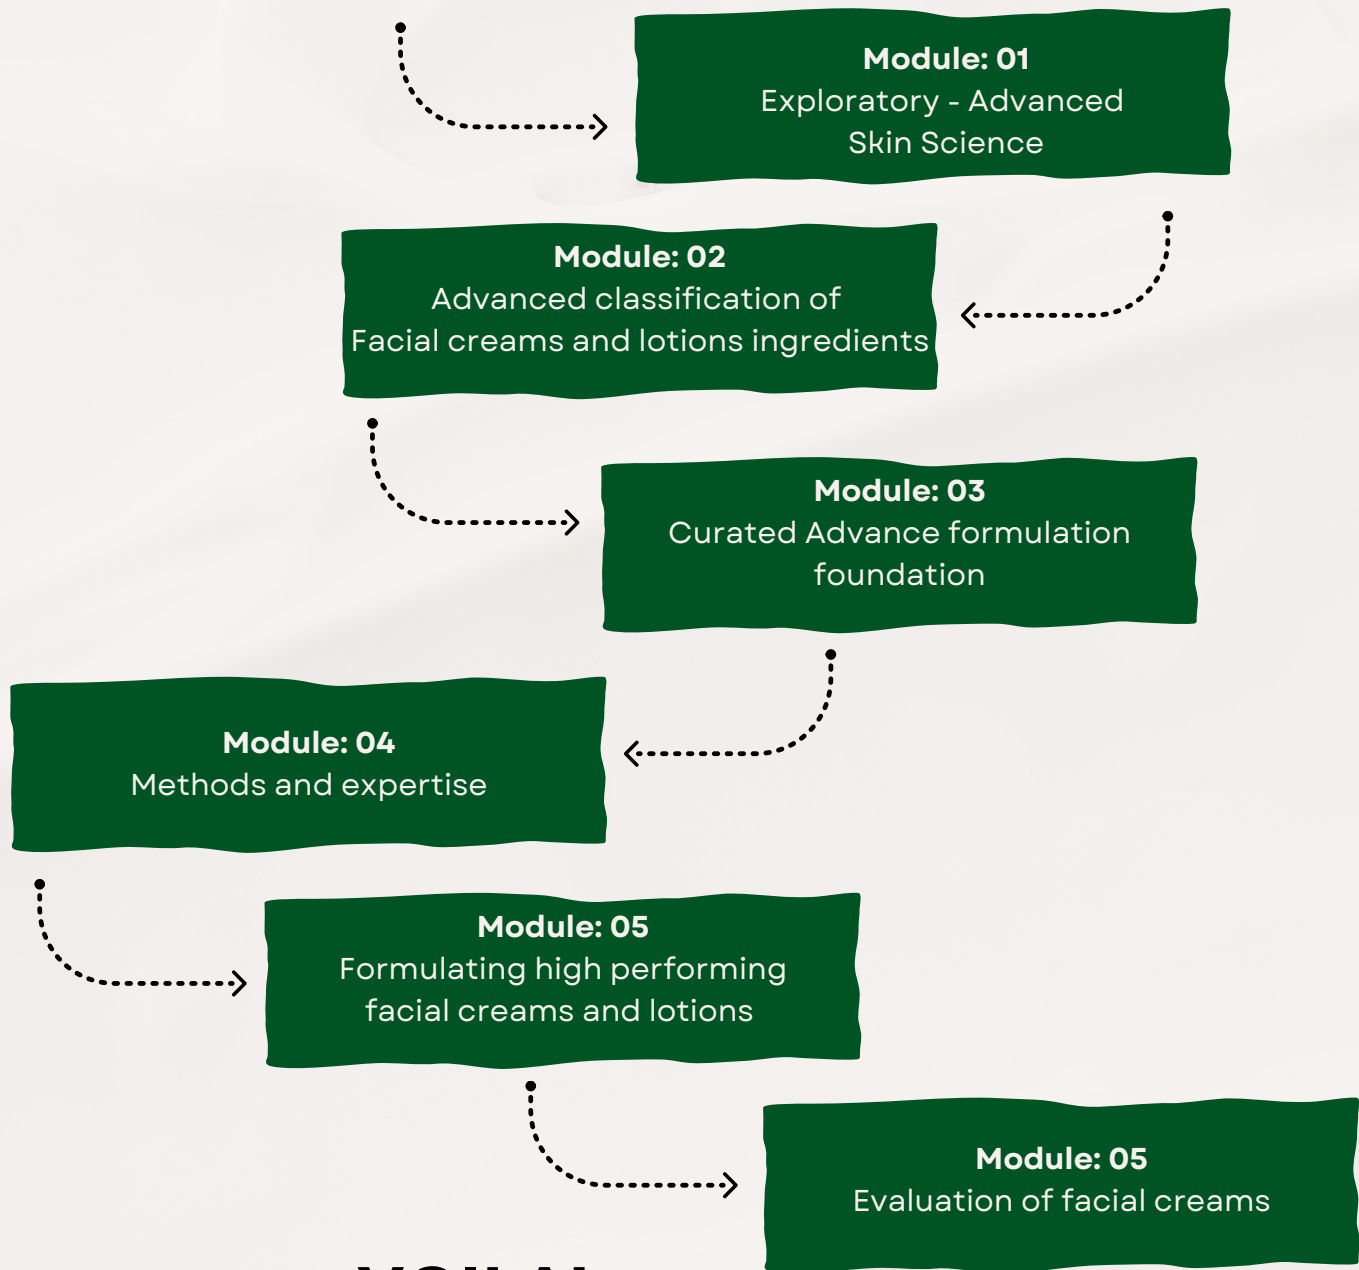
Module: 01
Exploratory - Advanced Skin Science

Module: 02
Advanced classification of Facial creams and lotions ingredients

Module: 03
Curated Advance formulation foundation

Module: 04
Methods and expertise

Module: 05
Formulating high performing facial creams and lotions

Module: 05
Evaluation of facial creams

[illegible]